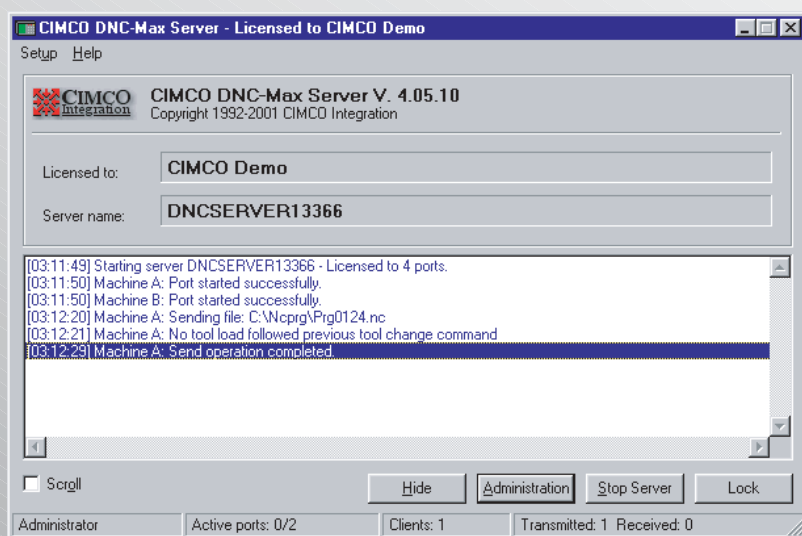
CIMCO DNC-Max Server - Licensed to CIMCO Demo

Setup Help

CIMCO Integration

CIMCO DNC-Max Server V. 4.05.10
Copyright 1992-2001 CIMCO Integration

Licensed to: CIMCO Demo

Server name: DNCSERVER13366

[03:11:49] Starting server DNCSERVER13366 - Licensed to 4 ports.
[03:11:50] Machine A: Port started successfully.
[03:11:50] Machine B: Port started successfully.
[03:12:20] Machine A: Sending file: C:\Ncprg\Prg0124.nc
[03:12:21] Machine A: No tool load followed previous tool change command
[03:12:29] Machine A: Send operation completed.

Scroll

Hide Administration Stop Server Lock

Administrator | Active ports: 0/2 | Clients: 1 | Transmitted: 1 Received: 0